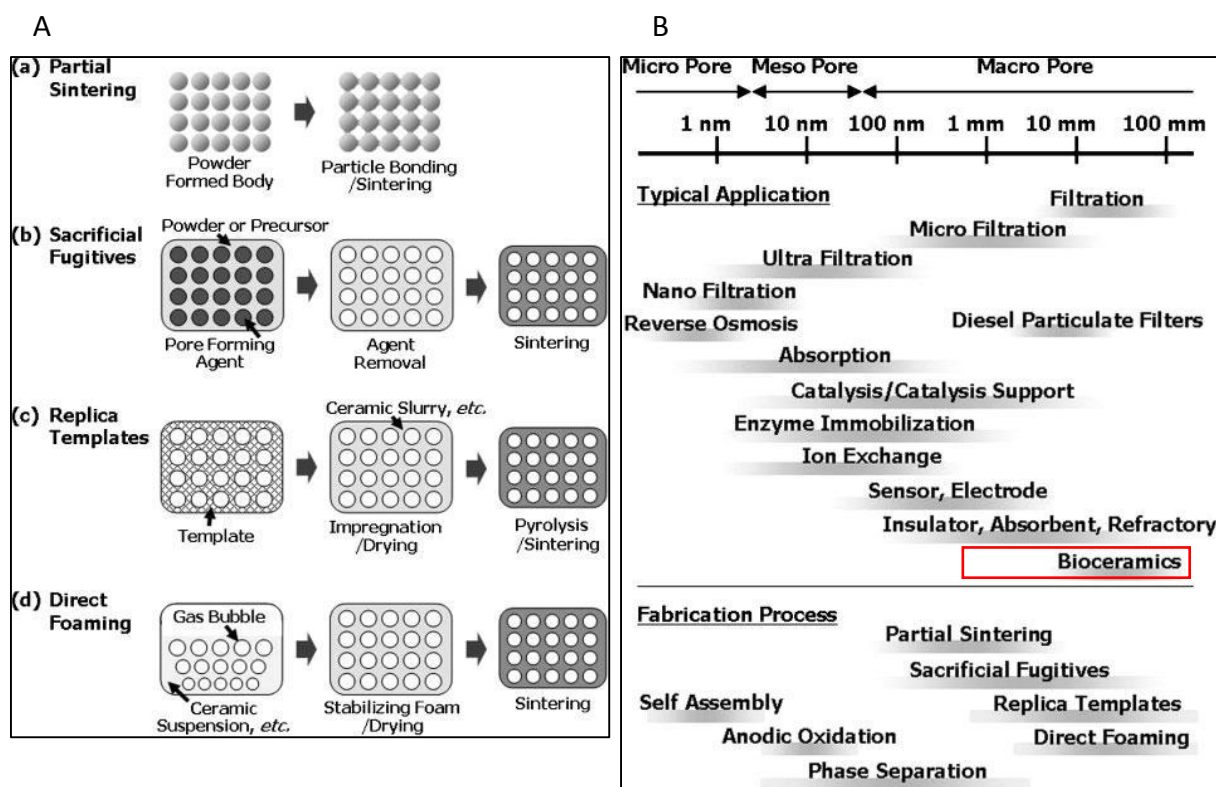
A

(a) Partial Sintering

Powder Formed Body

Particle Bonding /Sintering

(b) Sacrificial Fugitives

Powder or Precursor

Pore Forming Agent

Agent Removal

Sintering

(c) Replica Templates

Template

Ceramic Slurry, *etc.*

Impregnation /Drying

Pyrolysis /Sintering

(d) Direct Foaming

Gas Bubble

Ceramic Suspension, *etc.*

Stabilizing Foam /Drying

Sintering

B

Micro Pore

Meso Pore

Macro Pore

1 nm 10 nm 100 nm 1 mm 10 mm 100 mm

Typical Application

Filtration

Micro Filtration

Ultra Filtration

Nano Filtration

Reverse Osmosis

Diesel Particulate Filters

Absorption

Catalysis/Catalysis Support

Enzyme Immobilization

Ion Exchange

Sensor, Electrode

Insulator, Absorbent, Refractory

Bioceramics

Fabrication Process

Partial Sintering

Sacrificial Fugitives

Self Assembly

Replica Templates

Anodic Oxidation

Direct Foaming

Phase Separation